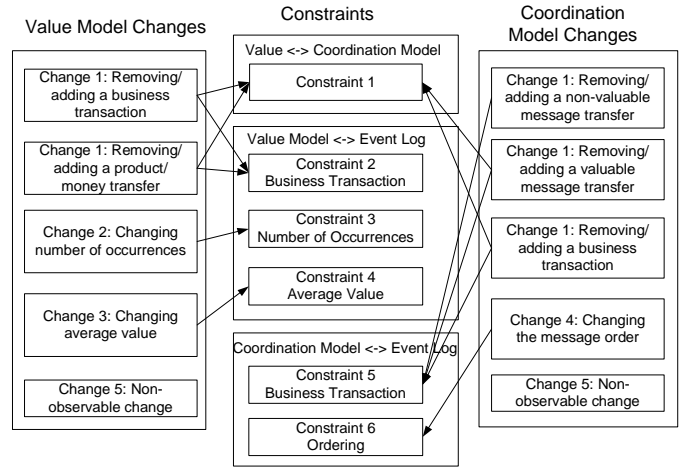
Value Model Changes

Change 1: Removing/ adding a business transaction

Change 1: Removing/ adding a product/ money transfer

Change 2: Changing number of occurrences

Change 3: Changing average value

Change 5: Non-observable change

Constraints

Value <-> Coordination Model

Constraint 1

Value Model <-> Event Log

Constraint 2 Business Transaction

Constraint 3 Number of Occurrences

Constraint 4 Average Value

Coordination Model <-> Event Log

Constraint 5 Business Transaction

Constraint 6 Ordering

Coordination Model Changes

Change 1: Removing/ adding a non-valuable message transfer

Change 1: Removing/ adding a valuable message transfer

Change 1: Removing/ adding a business transaction

Change 4: Changing the message order

Change 5: Non-observable change